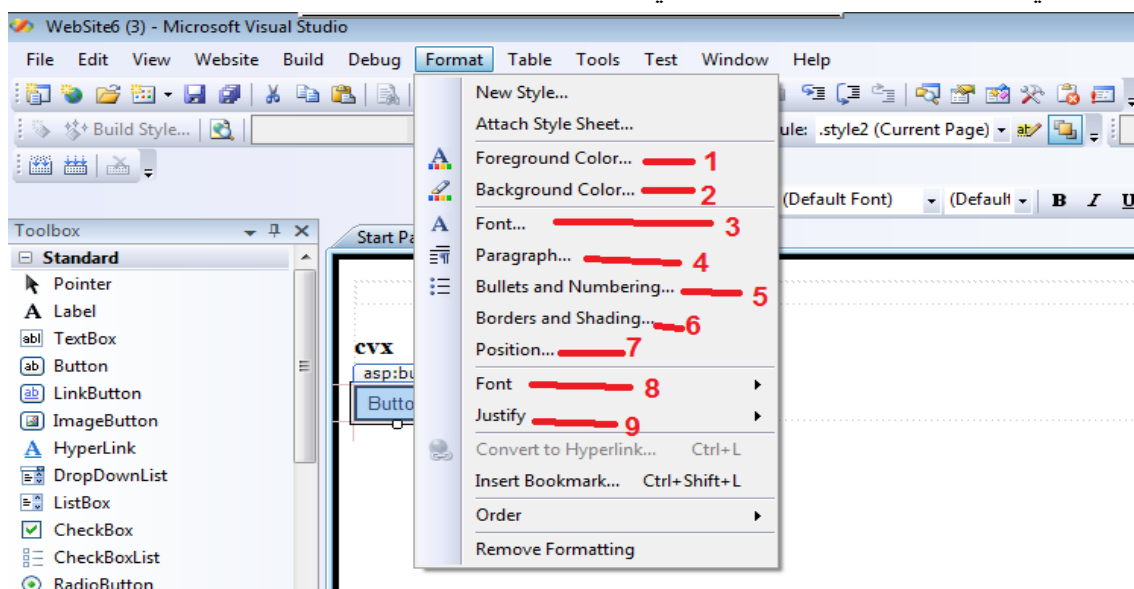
WebSite6 (3) - Microsoft Visual Studio

File Edit View Website Build Debug Format Table Tools Test Window Help

Build Style...

ule: .style2 (Current Page)

(Default Font) (Default B I U

Toolbox

Standard

Pointer
Label
TextBox
Button
LinkButton
ImageButton
HyperLink
DropDownList
ListBox
CheckBox
CheckBoxList
RadioButton

Start Pa

cvx
asp:bu
Butto

New Style...
Attach Style Sheet...
Foreground Color... 1
Background Color... 2
Font... 3
Paragraph... 4
Bullets and Numbering... 5
Borders and Shading... 6
Position... 7
Font 8
Justify 9
Convert to Hyperlink... Ctrl+L
Insert Bookmark... Ctrl+Shift+L
Order
Remove Formatting